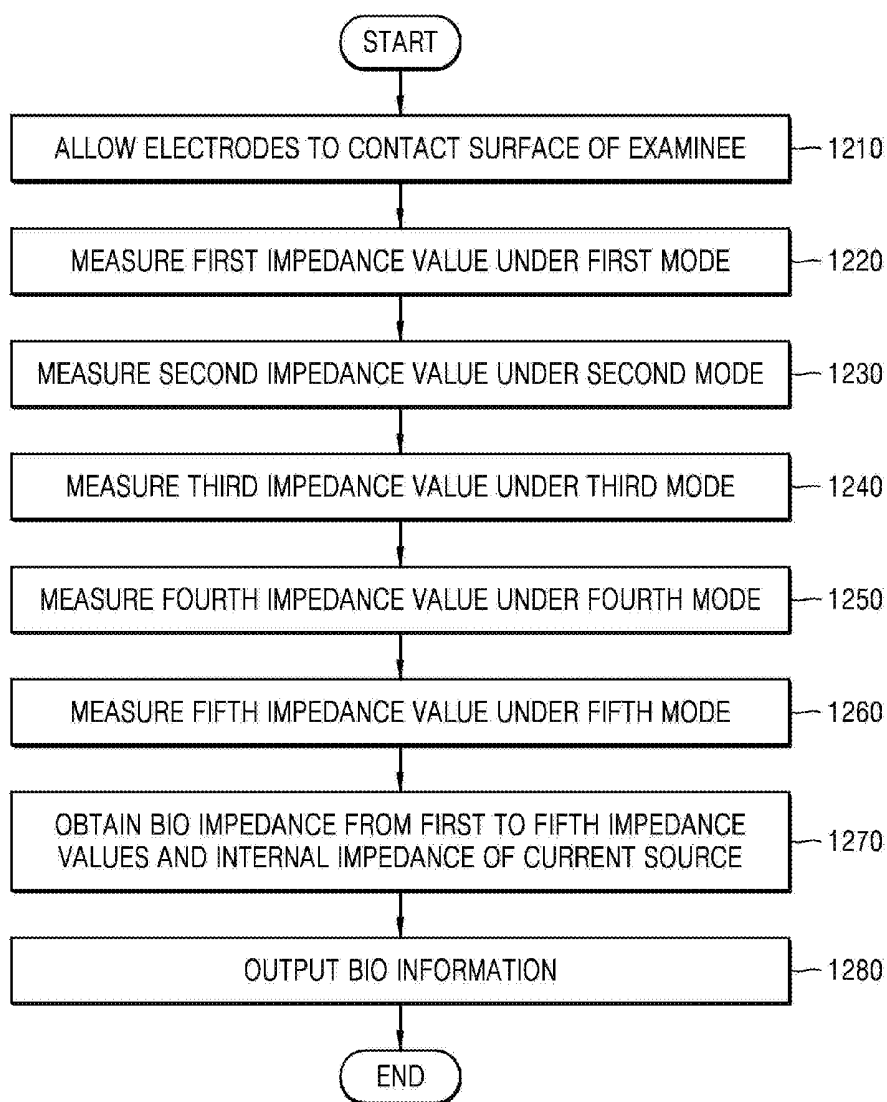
START

ALLOW ELECTRODES TO CONTACT SURFACE OF EXAMINEE — 1210

MEASURE FIRST IMPEDANCE VALUE UNDER FIRST MODE — 1220

MEASURE SECOND IMPEDANCE VALUE UNDER SECOND MODE — 1230

MEASURE THIRD IMPEDANCE VALUE UNDER THIRD MODE — 1240

MEASURE FOURTH IMPEDANCE VALUE UNDER FOURTH MODE — 1250

MEASURE FIFTH IMPEDANCE VALUE UNDER FIFTH MODE — 1260

OBTAIN BIO IMPEDANCE FROM FIRST TO FIFTH IMPEDANCE VALUES AND INTERNAL IMPEDANCE OF CURRENT SOURCE — 1270

OUTPUT BIO INFORMATION — 1280

END